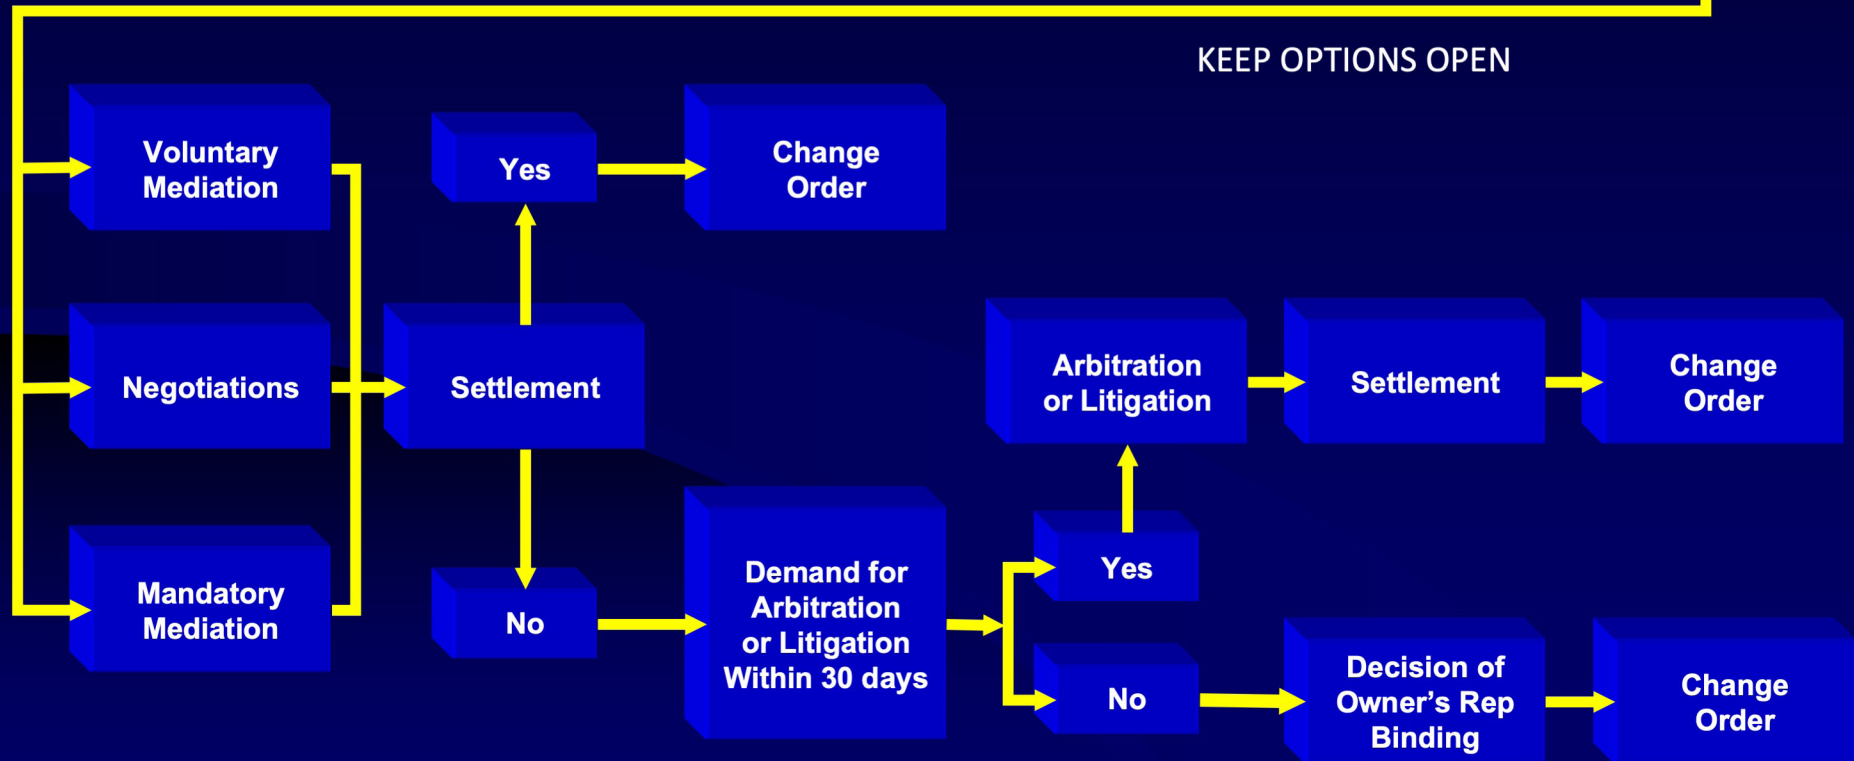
KEEP OPTIONS OPEN

Voluntary Mediation

Negotiations

Mandatory Mediation

Yes

Settlement

No

Change Order

Demand for Arbitration or Litigation Within 30 days

Arbitration or Litigation

Yes

No

Settlement

Decision of Owner's Rep Binding

Change Order

Change Order